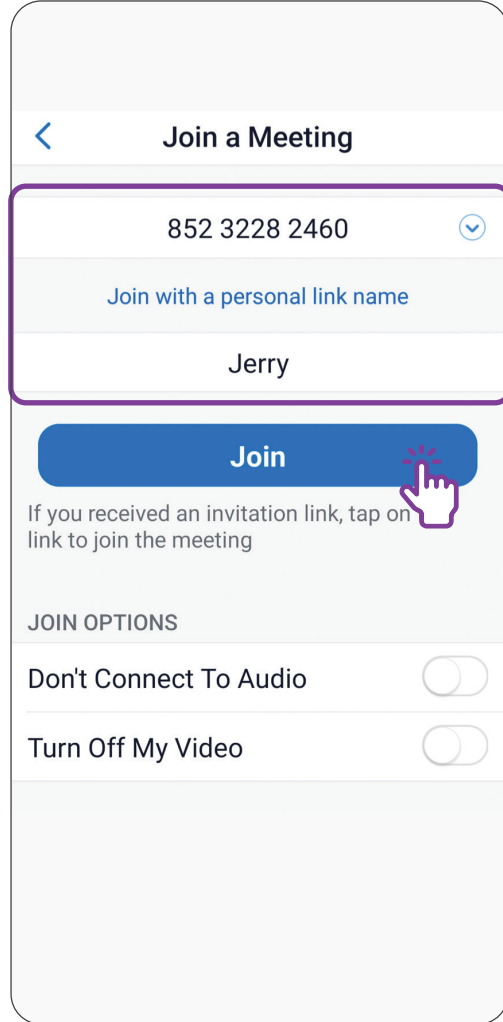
<

Join a Meeting

852 3228 2460

Join with a personal link name

Jerry

Join

If you received an invitation link, tap on link to join the meeting

JOIN OPTIONS

Don't Connect To Audio

Turn Off My Video